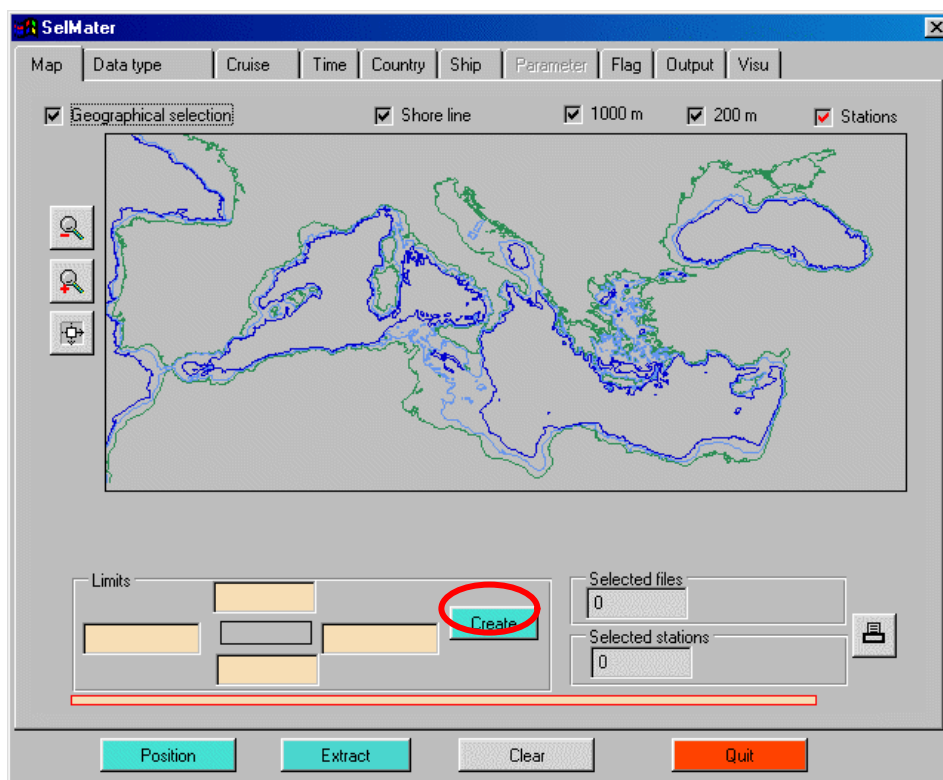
SelMater

X

Map | Data type | Cruise | Time | Country | Ship | Parameter | Flag | Output | Visu

Geographical selection

Shore line

1000 m

200 m

Stations

Limits

Create

Selected files

0

Selected stations

0

Position

Extract

Clear

Quit